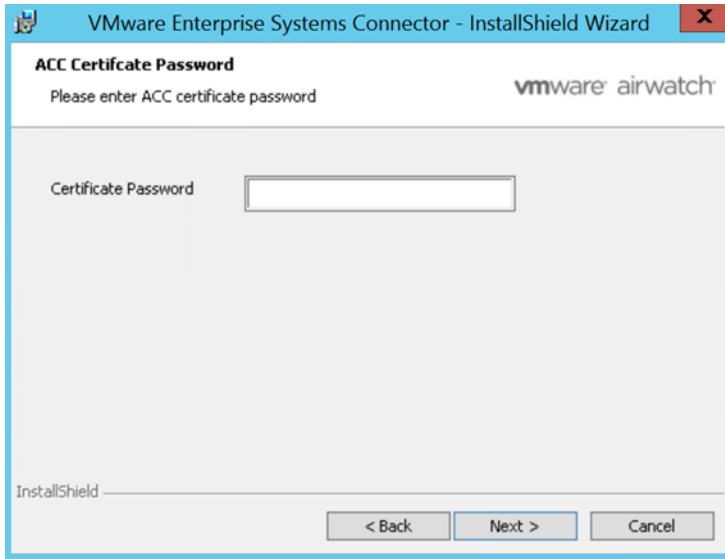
VMware Enterprise Systems Connector - InstallShield Wizard

X

ACC Certifcate Password

Please enter ACC certificate password

vmware airwatch

Certificate Password

InstallShield

< Back

Next >

Cancel